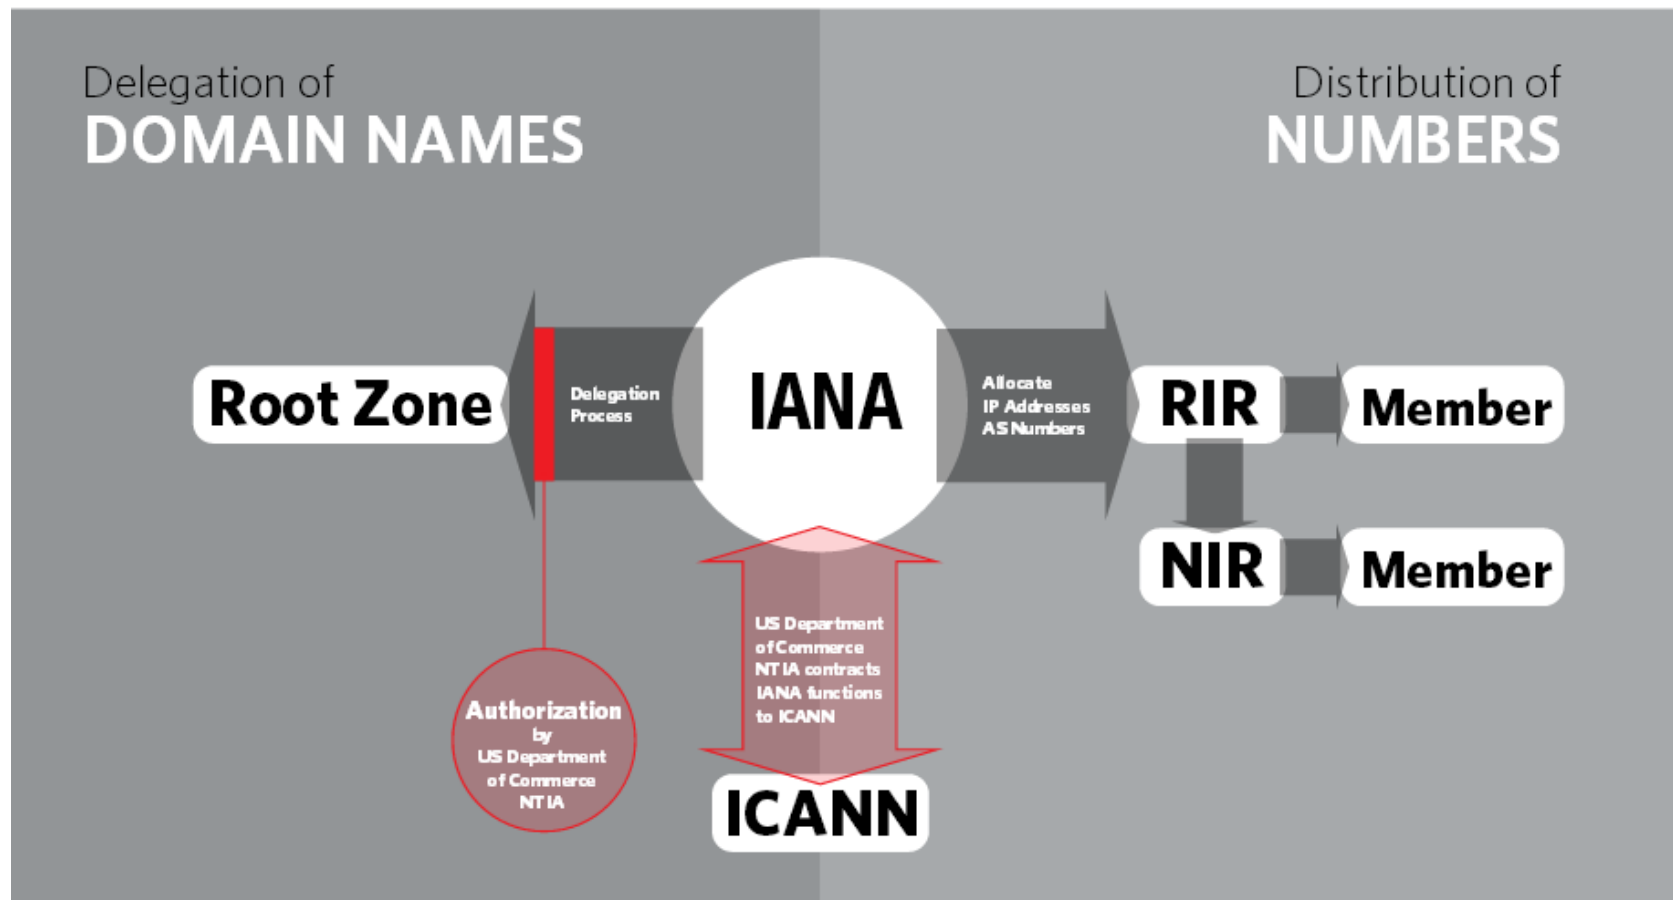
Delegation of
DOMAIN NAMES

Distribution of
NUMBERS

Root Zone

Delegation Process

IANA

Allocate
IP Addresses
AS Numbers

RIR

Member

NIR

Member

US Department of Commerce NTIA contracts IANA functions to ICANN

Authorization by US Department of Commerce NTIA

ICANN